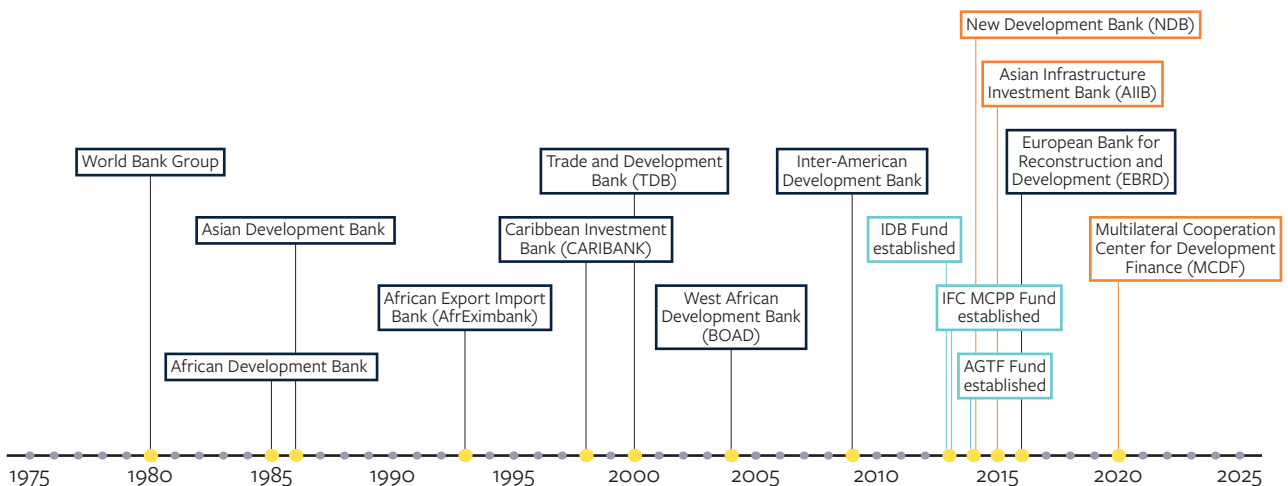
New Development Bank (NDB)

Asian Infrastructure Investment Bank (AIIB)

World Bank Group

Trade and Development Bank (TDB)

Inter-American Development Bank

European Bank for Reconstruction and Development (EBRD)

Asian Development Bank

Caribbean Investment Bank (CARIBANK)

IDB Fund established

Multilateral Cooperation Center for Development Finance (MCDF)

African Export Import Bank (AfrEximbank)

West African Development Bank (BOAD)

IFC MCPP Fund established

African Development Bank

AGTF Fund established

1975 1980 1985 1990 1995 2000 2005 2010 2015 2020 2025